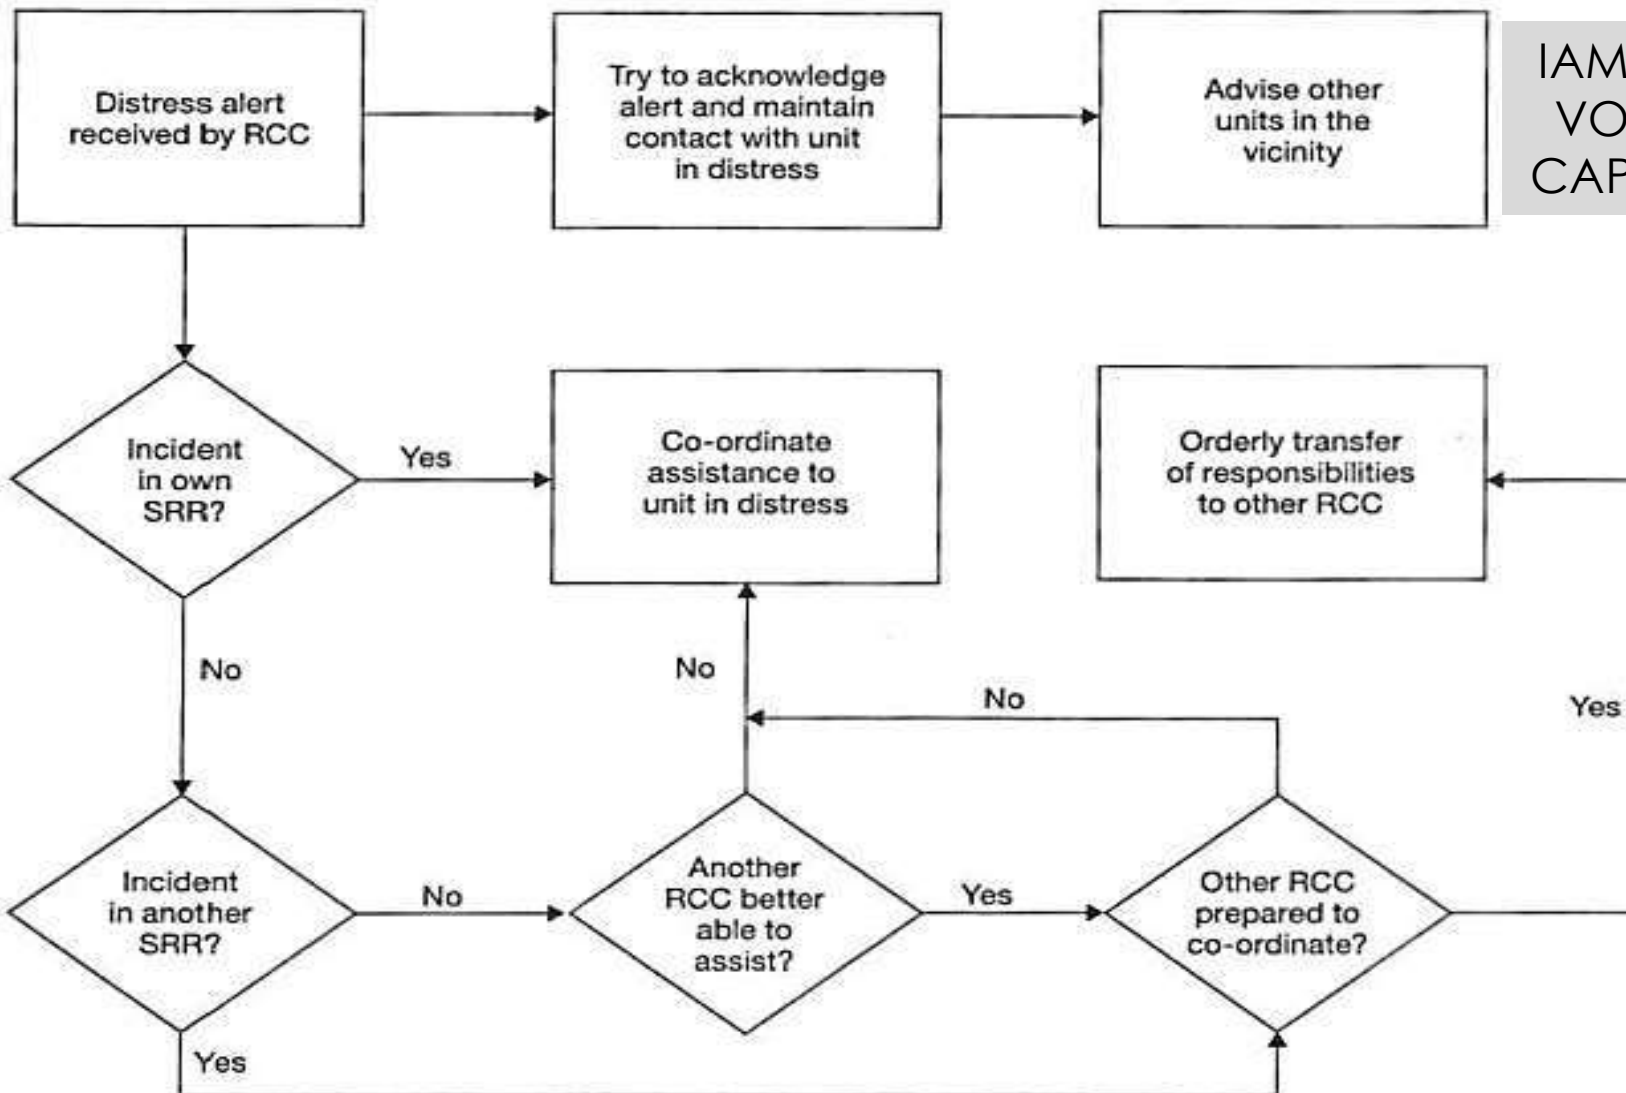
Distress alert received by RCC

Try to acknowledge alert and maintain contact with unit in distress

Advise other units in the vicinity

IAM
VO
CAP

Incident in own SRR?

Yes

Co-ordinate assistance to unit in distress

Orderly transfer of responsibilities to other RCC

No

No

No

Yes

Incident in another SRR?

No

Another RCC better able to assist?

Yes

Other RCC prepared to co-ordinate?

Yes